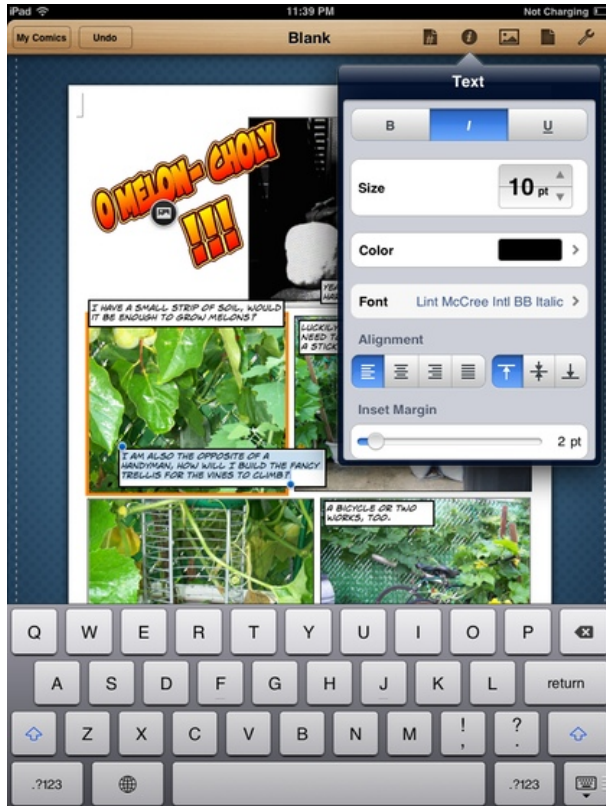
iPad

11:39 PM

Not Charging

My Comics

Undo

Blank

Text

B

I

U

Size

10 pt

Color

Font

Lint McCree Intl BB Italic

Alignment

Inset Margin

2 pt

O MELON- CHOLY

!!!

I HAVE A SMALL STRIP OF SOIL, WOULD IT BE ENOUGH TO GROW MELONS?

YEA

LUCKILY NEED T A STICK

I AM ALSO THE OPPOSITE OF A HANDYMAN, HOW WILL I BUILD THE FANCY TRELLIS FOR THE VINES TO CLIMB?

A BICYCLE OR TWO WORKS, TOO.

Q W E R T Y U I O P

A S D F G H J K L return

Z X C V B N M ! , ? .

.?123 .?123